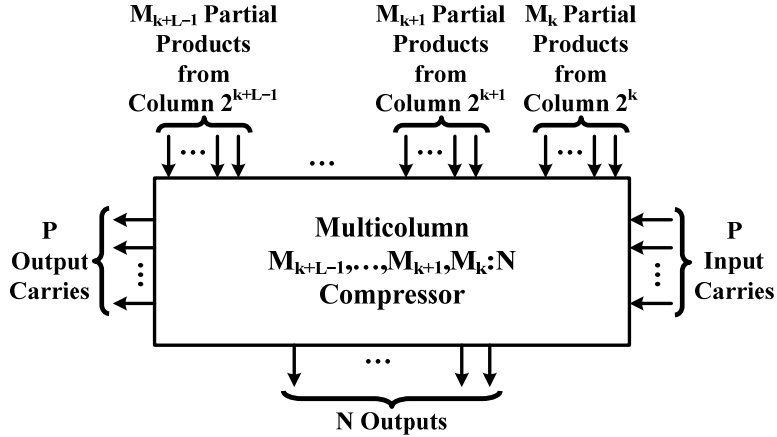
$M_{k+L-1}$ Partial Products from Column $2^{k+L-1}$

…

$M_{k+1}$ Partial Products from Column $2^{k+1}$

$M_k$ Partial Products from Column $2^k$

…

…

…

P Output Carries

…

Multicolumn $M_{k+L-1},\ldots,M_{k+1},M_k$:N Compressor

P Input Carries

…

…

N Outputs